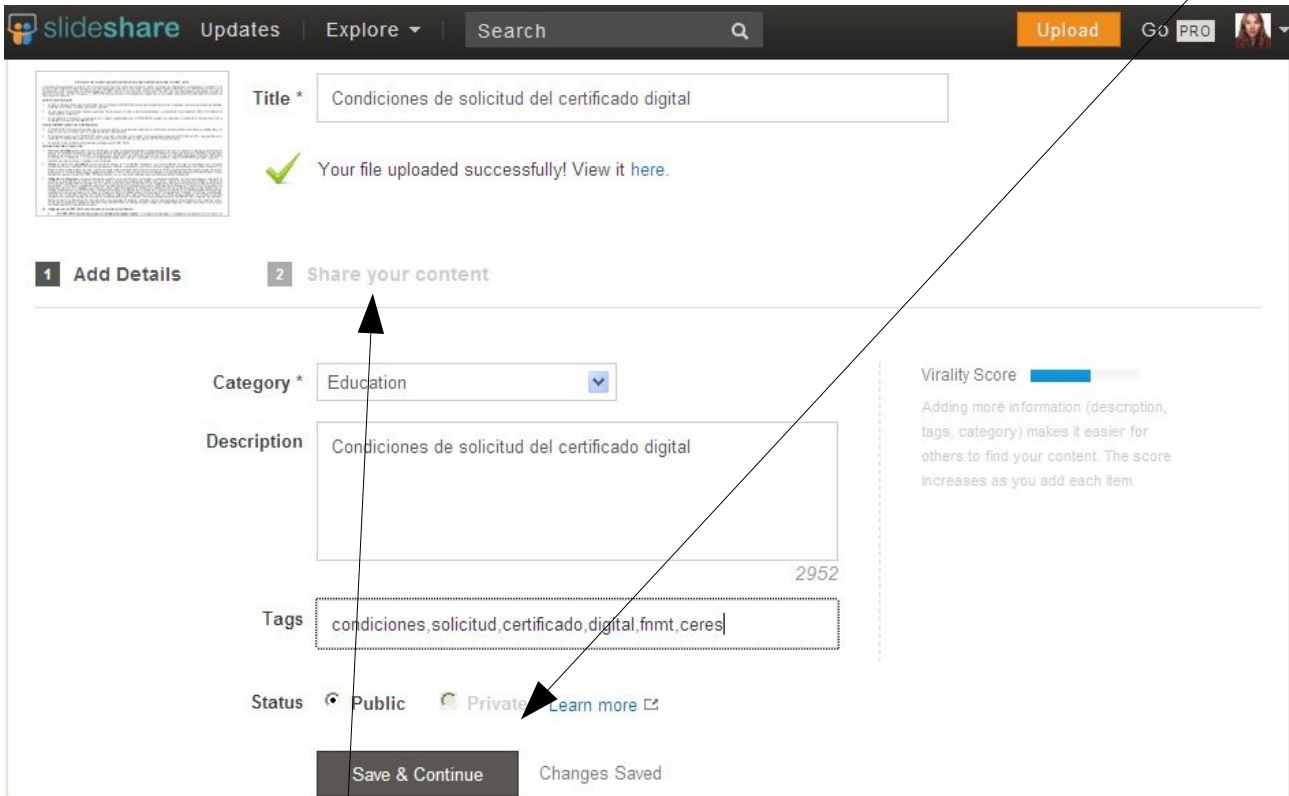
slideshare Updates Explore Search Upload Go PRO

Title * Condiciones de solicitud del certificado digital

Your file uploaded successfully! View it here.

1 Add Details 2 Share your content

Category * Education

Description Condiciones de solicitud del certificado digital

2952

Tags condiciones,solicitud,certificado,digital,fnmt,ceres

Status Public Private Learn more

Save & Continue Changes Saved

Virality Score

Adding more information (description, tags, category) makes it easier for others to find your content. The score increases as you add each item.